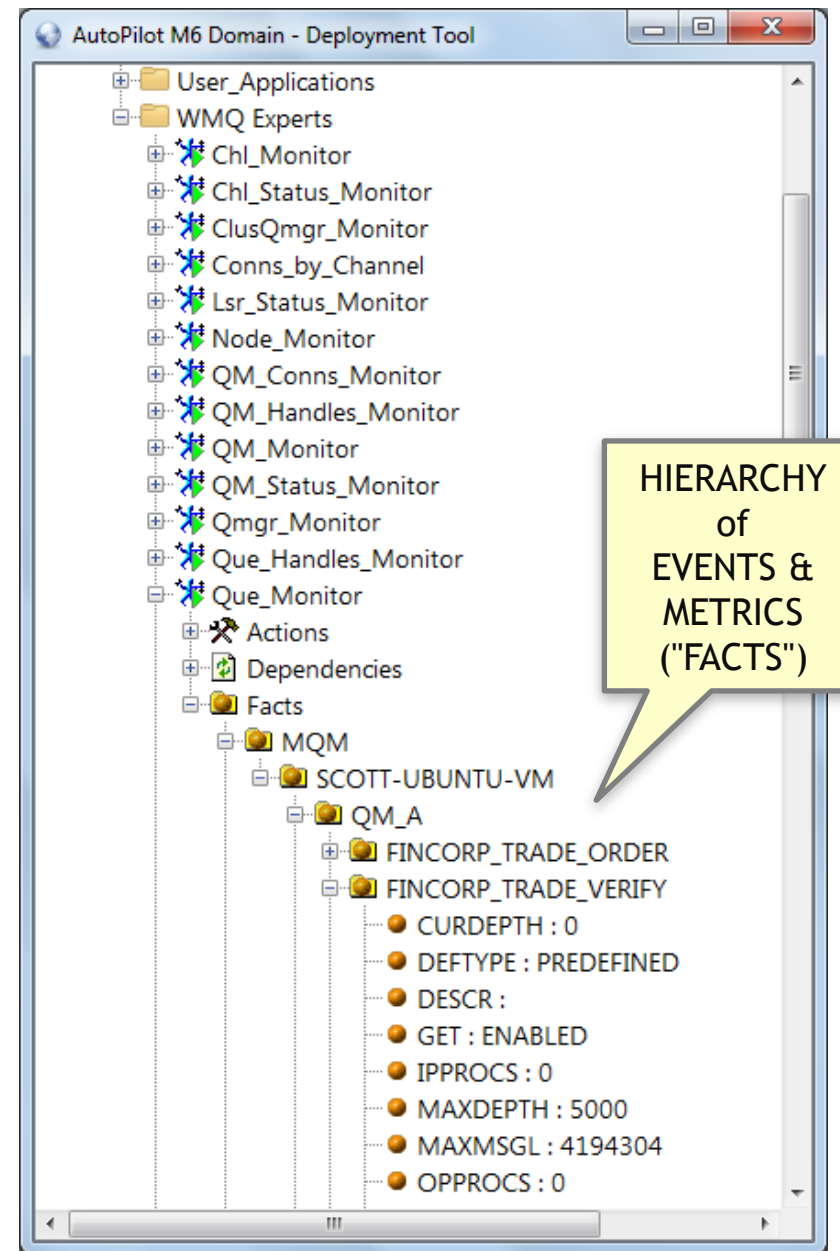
AutoPilot M6 Domain - Deployment Tool

User_Applications
WMQ Experts
Chl_Monitor
Chl_Status_Monitor
ClusQmgr_Monitor
Conns_by_Channel
Lsr_Status_Monitor
Node_Monitor
QM_Conns_Monitor
QM_Handles_Monitor
QM_Monitor
QM_Status_Monitor
Qmgr_Monitor
Que_Handles_Monitor
Que_Monitor
Actions
Dependencies
Facts
MQM
SCOTT-UBUNTU-VM
QM_A
FINCORP_TRADE_ORDER
FINCORP_TRADE_VERIFY
CURDEPTH : 0
DEFTYPE : PREDEFINED
DESCR :
GET : ENABLED
IPPROCS : 0
MAXDEPTH : 5000
MAXMSGL : 4194304
OPPROCS : 0

HIERARCHY of EVENTS & METRICS ("FACTS")